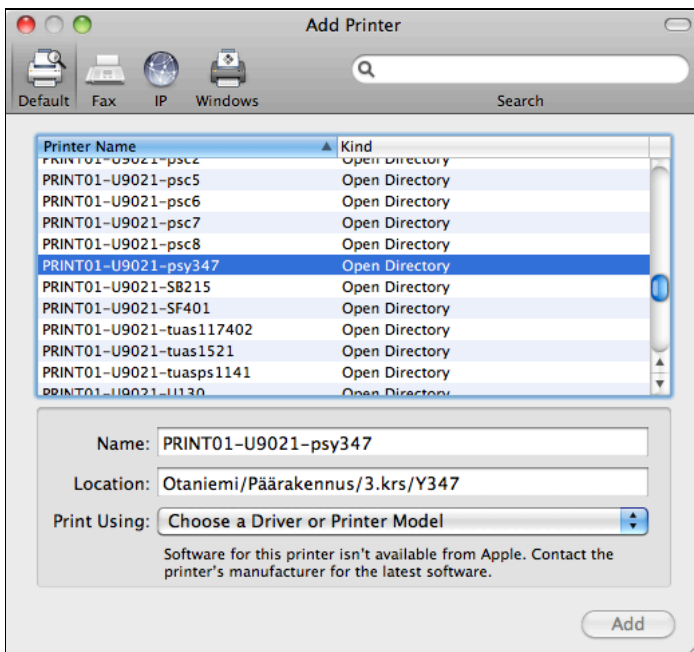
Add Printer

Default Fax IP Windows

Search

| Printer Name | Kind |
|---|---|
| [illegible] | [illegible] |
| PRINT01-U9021-psc5 | Open Directory |
| PRINT01-U9021-psc6 | Open Directory |
| PRINT01-U9021-psc7 | Open Directory |
| PRINT01-U9021-psc8 | Open Directory |
| PRINT01-U9021-psy347 | Open Directory |
| PRINT01-U9021-SB215 | Open Directory |
| PRINT01-U9021-SF401 | Open Directory |
| PRINT01-U9021-tuas117402 | Open Directory |
| PRINT01-U9021-tuas1521 | Open Directory |
| PRINT01-U9021-tuasps1141 | Open Directory |
| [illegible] | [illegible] |

Name: PRINT01-U9021-psy347

Location: Otaniemi/Päärakennus/3.krs/Y347

Print Using: Choose a Driver or Printer Model

Software for this printer isn't available from Apple. Contact the printer's manufacturer for the latest software.

Add